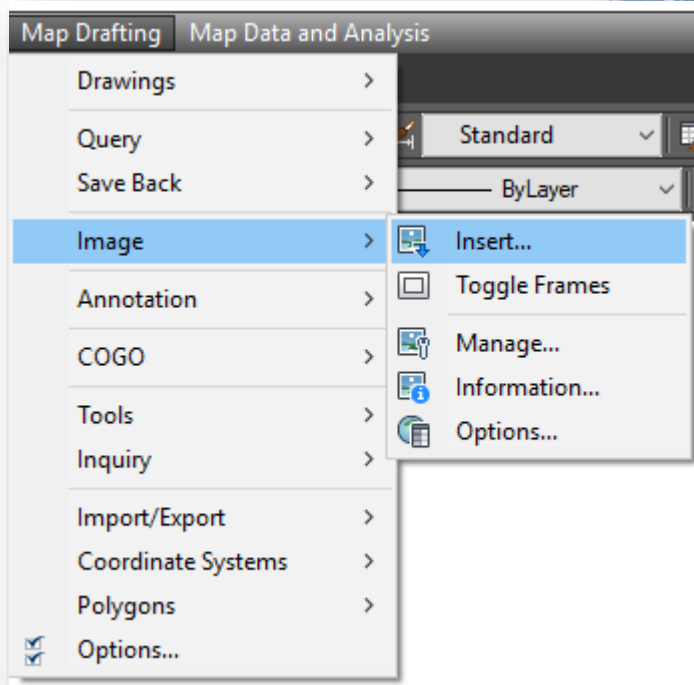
Map Drafting Map Data and Analysis

Drawings >
Query >
Save Back >
Image >
Annotation >
COGO >
Tools >
Inquiry >
Import/Export >
Coordinate Systems >
Polygons >
Options...

Standard
ByLayer

Insert...
Toggle Frames
Manage...
Information...
Options...